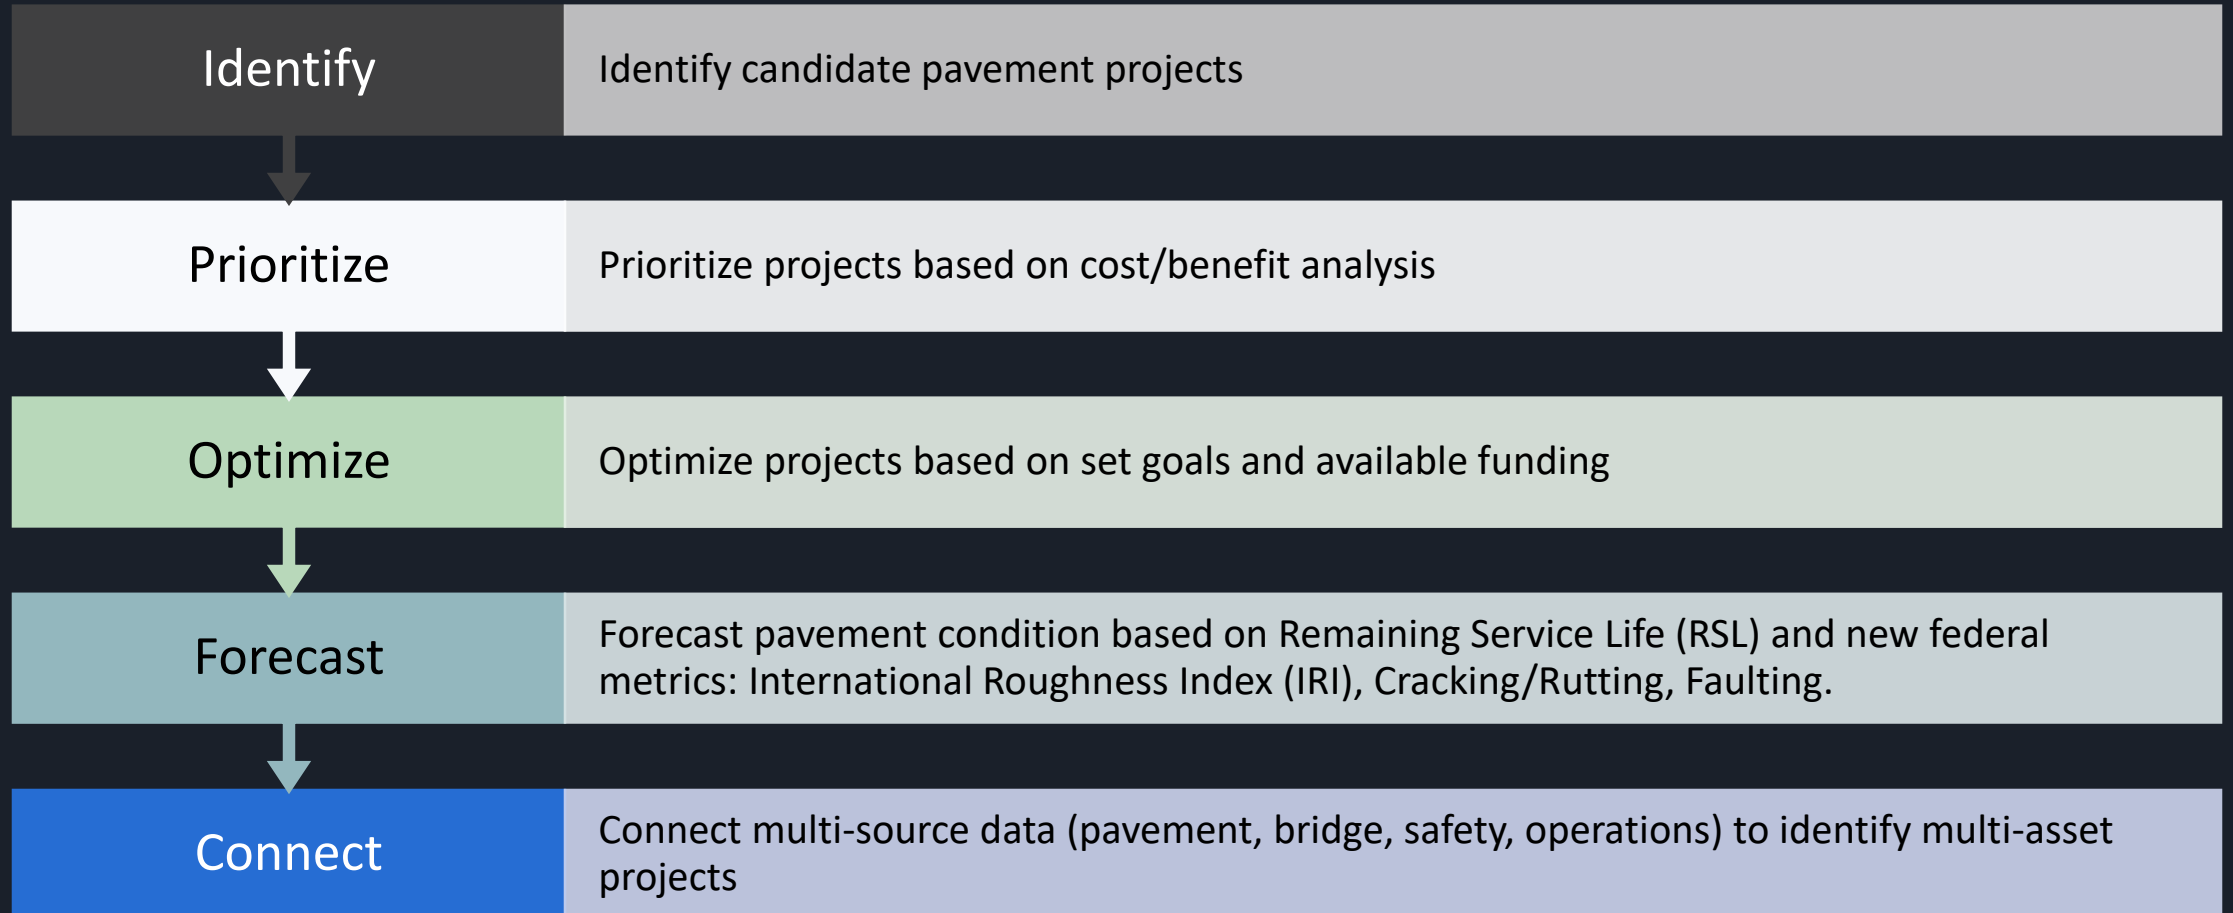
Identify

Identify candidate pavement projects

Prioritize

Prioritize projects based on cost/benefit analysis

Optimize

Optimize projects based on set goals and available funding

Forecast

Forecast pavement condition based on Remaining Service Life (RSL) and new federal metrics: International Roughness Index (IRI), Cracking/Rutting, Faulting.

Connect

Connect multi-source data (pavement, bridge, safety, operations) to identify multi-asset projects